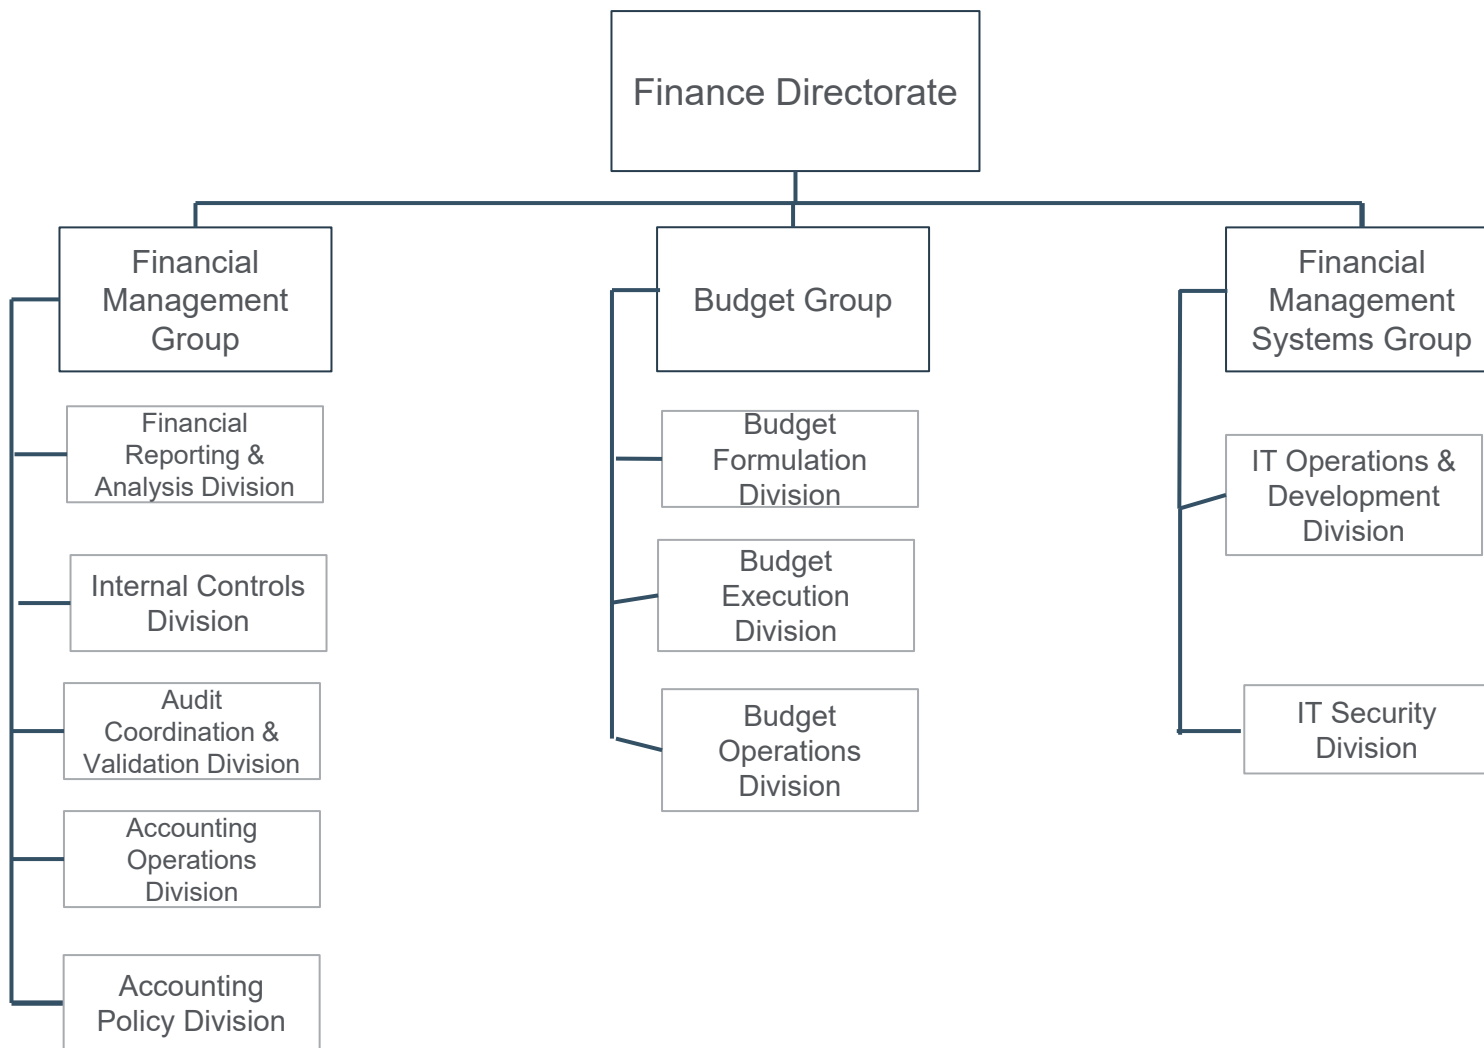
Finance Directorate

Financial Management Group

Financial Reporting & Analysis Division

Internal Controls Division

Audit Coordination & Validation Division

Accounting Operations Division

Accounting Policy Division

Budget Group

Budget Formulation Division

Budget Execution Division

Budget Operations Division

Financial Management Systems Group

IT Operations & Development Division

IT Security Division